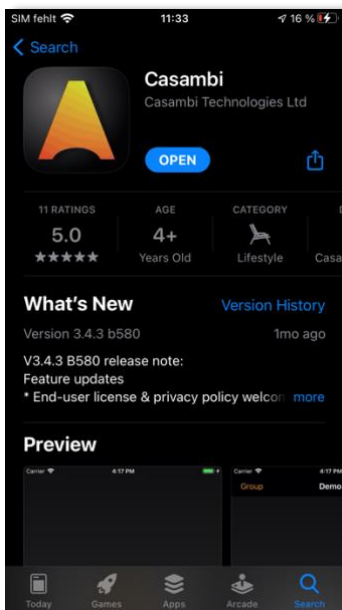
SIM fehlt
11:33
16 %

Search

Casambi
Casambi Technologies Ltd

OPEN

11 RATINGS
5.0
★★★★★

AGE
4+
Years Old

CATEGORY
Lifestyle

Casa

What's New
Version History

Version 3.4.3 b580
1mo ago

V3.4.3 B580 release note:
Feature updates
* End-user license & privacy policy welcon more

Preview

Carrier
4:17 PM

Carrier
4:17 PM
Group
Demo

Today
Games
Apps
Arcade
Search